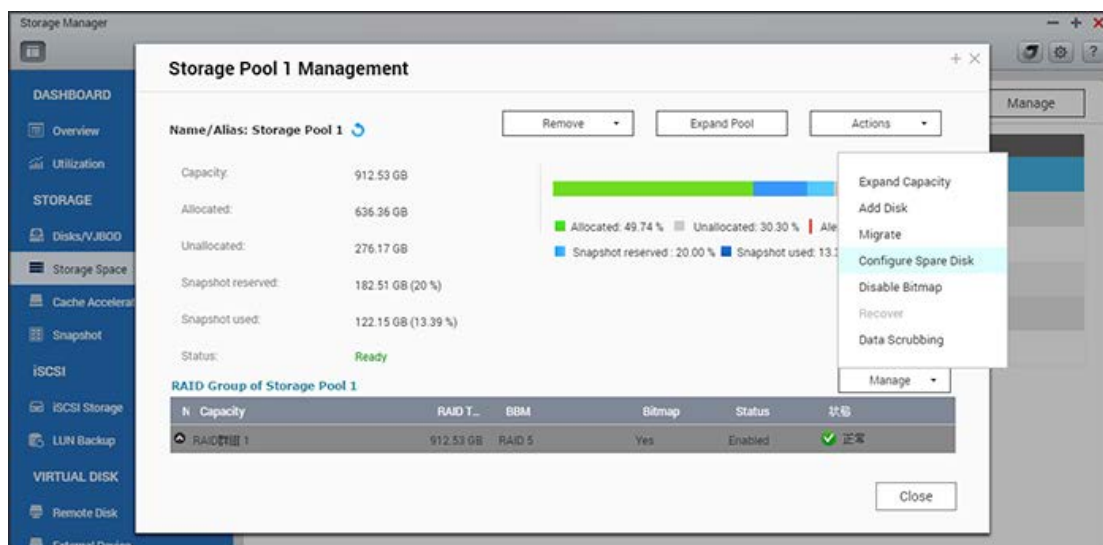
Storage Manager

DASHBOARD
Overview
Utilization
STORAGE
Disks/VJBOD
Storage Space
Cache Accelerat
Snapshot
iSCSI
iSCSI Storage
LUN Backup
VIRTUAL DISK
Remote Disk

Manage

Storage Pool 1 Management

Name/Alias: Storage Pool 1

Remove
Expand Pool
Actions

| | |
|---|---|
| Capacity: | 912.53 GB |
| Allocated: | 636.36 GB |
| Unallocated: | 276.17 GB |
| Snapshot reserved: | 182.51 GB (20 %) |
| Snapshot used: | 122.15 GB (13.39 %) |
| Status: | Ready |

Allocated: 49.74 % Unallocated: 30.30 % Ale
Snapshot reserved : 20.00 % Snapshot used: 13.

Expand Capacity
Add Disk
Migrate
Configure Spare Disk
Disable Bitmap
Recover
Data Scrubbing

RAID Group of Storage Pool 1

Manage

| N Capacity | RAID T... | BBM | Bitmap | Status | 狀態 |
|---|---|---|---|---|---|
| RAID群組 1 | 912.53 GB | RAID 5 | Yes | Enabled | 正常 |

Close